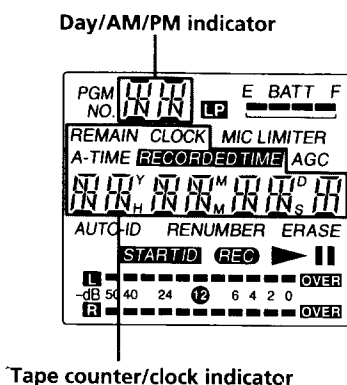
Day/AM/PM indicator

PGM NO.
LP
E BATT F
REMAIN CLOCK MIC LIMITER
A-TIME RECORDED TIME AGC
Y H M M D S
AUTO-ID RENUMBER ERASE
START ID REC
L
-dB 50 40 24 12 6 4 2 0
OVER
R
OVER

Tape counter/clock indicator